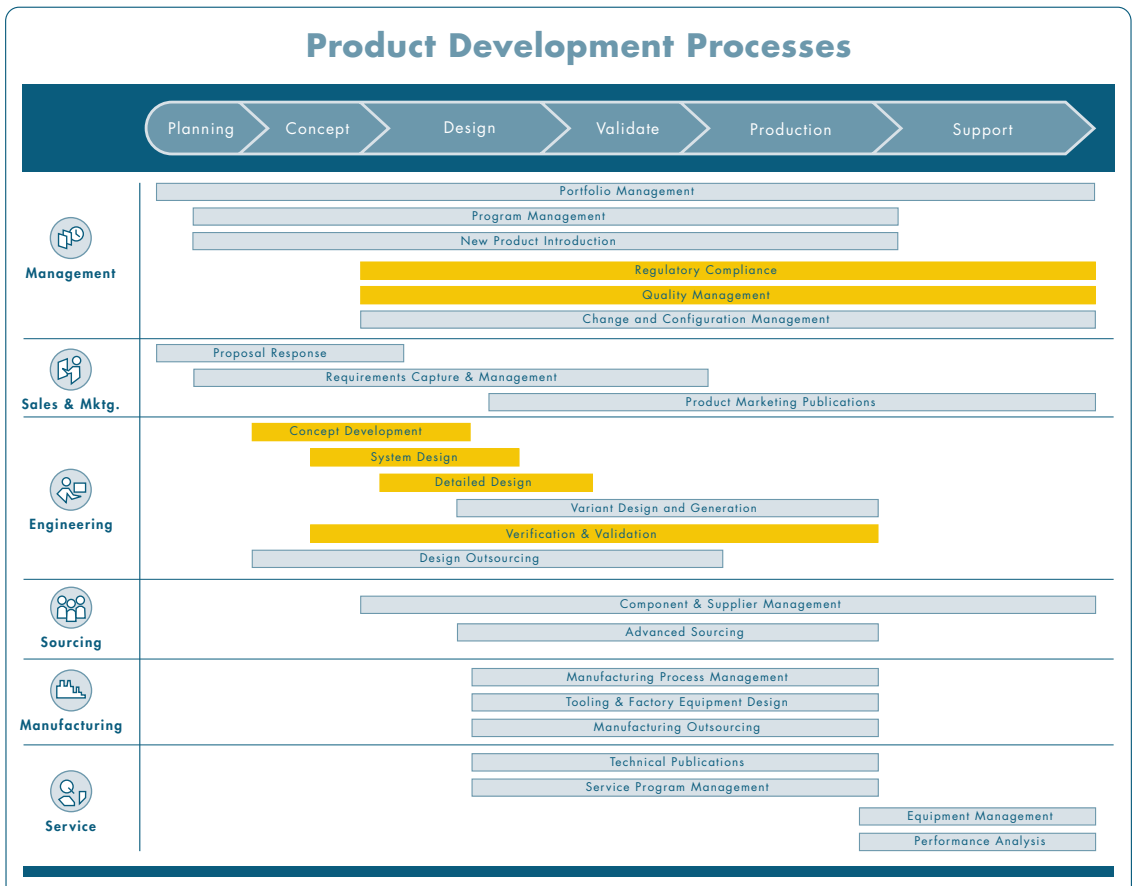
Product Development Processes

Planning
Concept
Design
Validate
Production
Support

Management
Portfolio Management
Program Management
New Product Introduction
Regulatory Compliance
Quality Management
Change and Configuration Management

Sales & Mktg.
Proposal Response
Requirements Capture & Management
Product Marketing Publications

Engineering
Concept Development
System Design
Detailed Design
Variant Design and Generation
Verification & Validation
Design Outsourcing

Sourcing
Component & Supplier Management
Advanced Sourcing

Manufacturing
Manufacturing Process Management
Tooling & Factory Equipment Design
Manufacturing Outsourcing

Service
Technical Publications
Service Program Management
Equipment Management
Performance Analysis